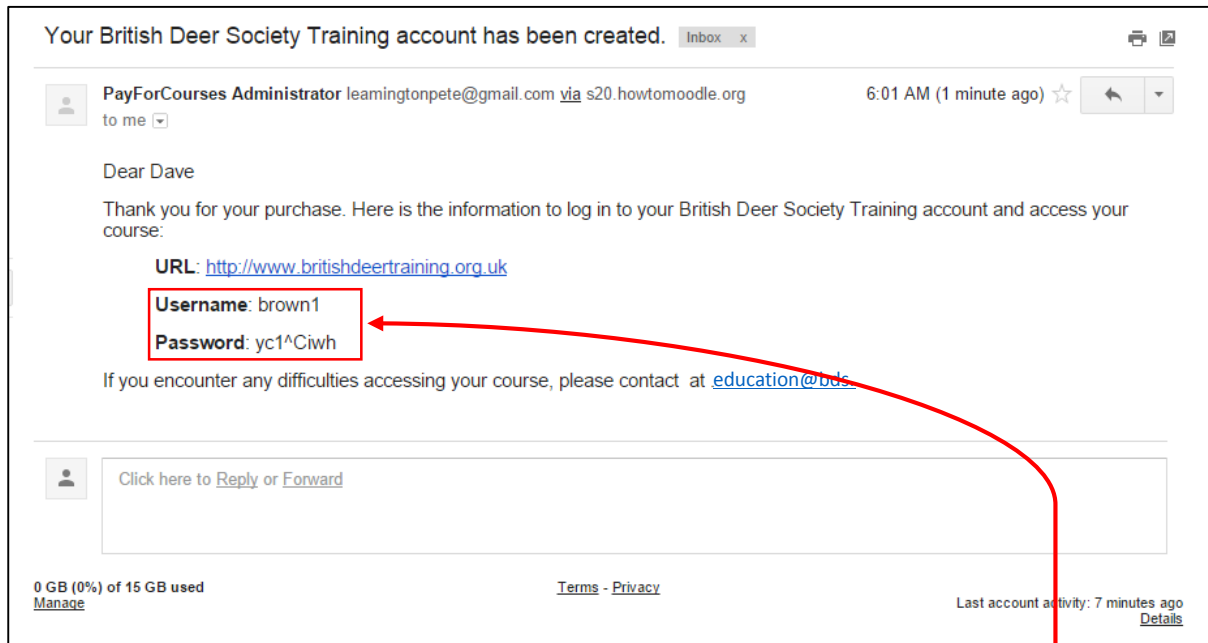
Your British Deer Society Training account has been created. Inbox x

PayForCourses Administrator leamingtonpete@gmail.com via s20.howtomoodle.org
to me

6:01 AM (1 minute ago)

Dear Dave

Thank you for your purchase. Here is the information to log in to your British Deer Society Training account and access your course:

URL: http://www.britishdeertraining.org.uk

Username: brown1

Password: yc1^Ciwh

If you encounter any difficulties accessing your course, please contact at education@bds.

Click here to Reply or Forward

0 GB (0%) of 15 GB used
Manage

Terms - Privacy

Last account a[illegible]tivity: 7 minutes ago
Details